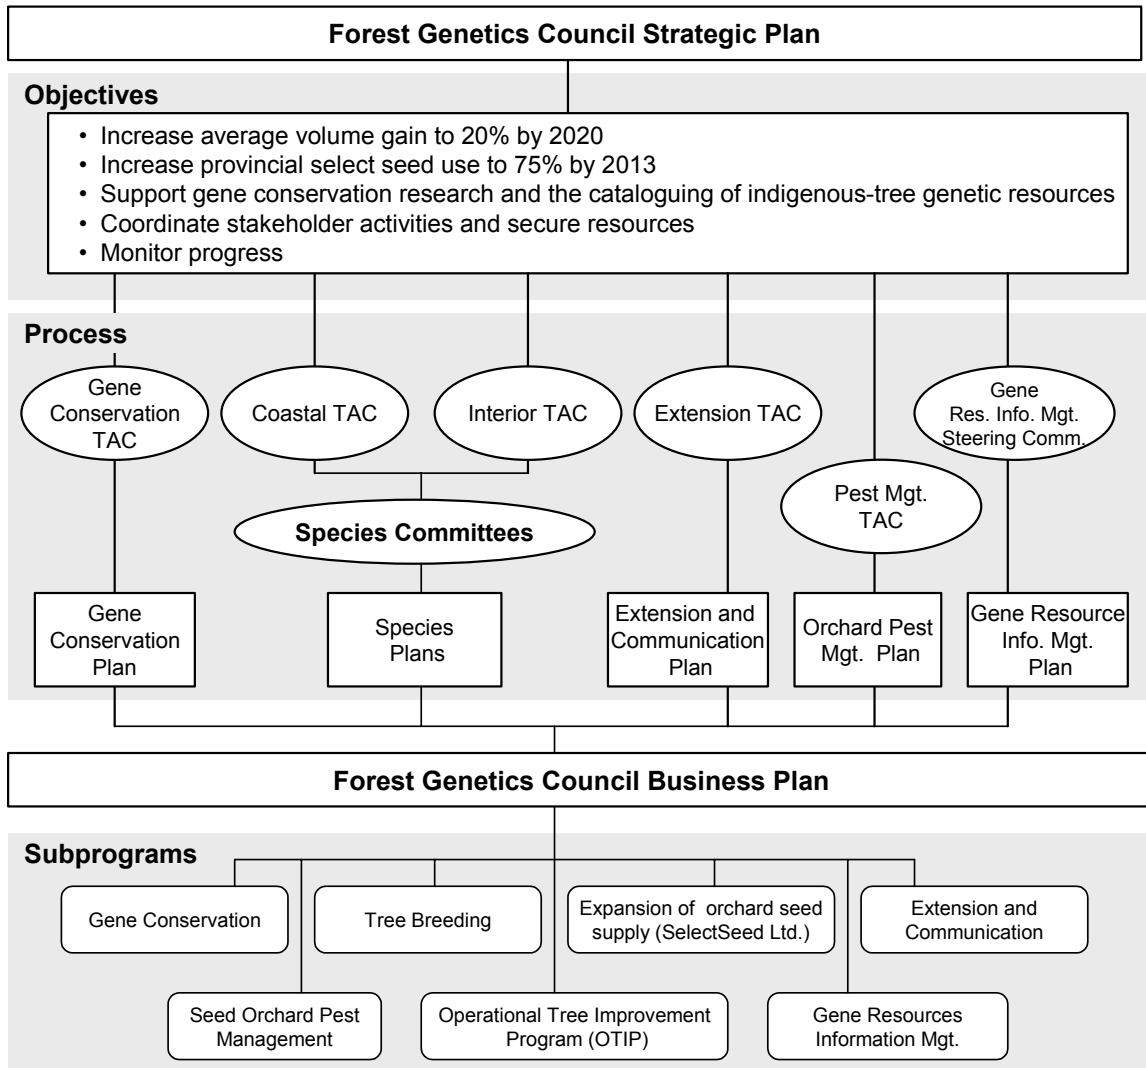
Forest Genetics Council Strategic Plan

Objectives

• Increase average volume gain to 20% by 2020
• Increase provincial select seed use to 75% by 2013
• Support gene conservation research and the cataloguing of indigenous-tree genetic resources
• Coordinate stakeholder activities and secure resources
• Monitor progress

Process

Gene Conservation TAC

Coastal TAC

Interior TAC

Extension TAC

Gene Res. Info. Mgt. Steering Comm.

Species Committees

Pest Mgt. TAC

Gene Conservation Plan

Species Plans

Extension and Communication Plan

Orchard Pest Mgt. Plan

Gene Resource Info. Mgt. Plan

Forest Genetics Council Business Plan

Subprograms

Gene Conservation

Tree Breeding

Expansion of orchard seed supply (SelectSeed Ltd.)

Extension and Communication

Seed Orchard Pest Management

Operational Tree Improvement Program (OTIP)

Gene Resources Information Mgt.